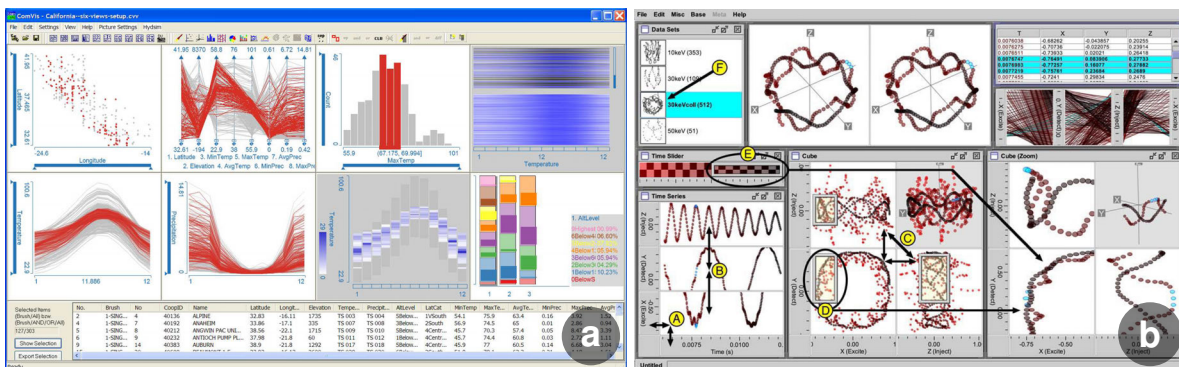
ComVis - California—six-views-setup.cvv
File Edit Settings View Help Picture Settings Hydism

Latitude
41.95
37.465
32.81
-24.6 Longitude -14

41.95 8370 58.8 76 101 0.61 8.72 14.81
32.81 -194 22.9 39 55.9 0 0.19 0.42
1. Latitude 3. MinTemp 5. MaxTemp 7. AvgPrec
2. Elevation 4. AvgTemp 6. MinPrec 8. MaxPrec

Count
48
0
55.9 (67.175, 69.994] 101
MaxTemp

1 12 12
Temperature

Temperature
100.0
22.9
1 11.886 12

Precipitation
14.81
0
1 12

Temperature
100.0
22.9
1 12

1 2 3
1. AltLevel
6Highest 05.26%
5Below4 06.60%
4Below4 02.63%
4Below3 05.94%
3Below4 05.94%
3Below 04.29%
3Below1 10.23%
1Below3

Selected Items
(Brush|All) bow
(Brush|AND|OR|All)
127/303
Show Selection
Export Selection

| No. | Brush | No | CoopID | Name | Latitude | Longit... | Elevation | Tempe... | Precipit... | AltLevel | LatCat | MinTemp | MaxTem... | AvgTe... | MinPrec | MaxPrec | AvgPr... |
|---|---|---|---|---|---|---|---|---|---|---|---|---|---|---|---|---|---|
| 2 | 1-SING... | 4 | 40136 | ALPINE | 32.83 | -16.11 | 1735 | TS 007 | TS 004 | 5Below... | 1VSouth | 54.1 | 75.9 | 63.4 | 0.16 | 4.92 | 1.52 |
| 3 | 1-SING... | 7 | 40192 | ANAHEIM | 33.86 | -17.1 | 335 | TS 007 | TS 008 | 3Below... | 2South | 56.9 | 74.5 | 65 | 0.01 | 2.86 | 0.94 |
| 4 | 1-SING... | 8 | 40212 | ANGWIN PAC UNI... | 38.56 | -22.1 | 1715 | TS 009 | TS 009 | 4Below... | 4Centr... | 45.7 | 70.3 | 57.4 | 0.05 | 8.69 | 3.07 |
| 5 | 1-SING... | 9 | 40232 | ANTIOCH PUMP PL... | 37.98 | -21.8 | 60 | TS 011 | TS 012 | 1Below... | 4Centr... | 45.7 | 74.4 | 60.8 | 0.03 | 2.97 | 1.14 |
| 6 | 1-SING... | 10 | 40383 | AUBURN | 38.9 | -21.8 | 1292 | TS 017 | TS 018 | 5Below... | 4Centr... | 45.9 | 77 | 60.5 | 0.14 | 8.11 | 2.74 |

a

File Edit Misc Base Meta Help

Data Sets
10keV (353)
30keV (109)
30keVcoll (512)
50keV (51)
F

| T | X | Y | Z |
|---|---|---|---|
| 0.0076038 | -0.68262 | -0.043857 | 0.20255 |
| 0.0076275 | -0.70736 | -0.022075 | 0.23914 |
| 0.0076513 | -0.73633 | 0.02021 | 0.26419 |
| 0.0076747 | -0.76491 | 0.083806 | 0.27733 |
| 0.0076980 | -0.77257 | 0.16077 | 0.27962 |
| 0.0077219 | -0.75781 | 0.23654 | 0.2689 |
| 0.0077455 | -0.72138 | 0.29834 | 0.2478 |

Time Slider
E

Time Series
A
B
0.0075 0.0100
Time (s)

Cube
C
D
X (Excite) Z (Inject) X (Excite)

Cube (Zoom)
-0.75 -0.50 X (Excite) Z (Inject)

Untitled

b